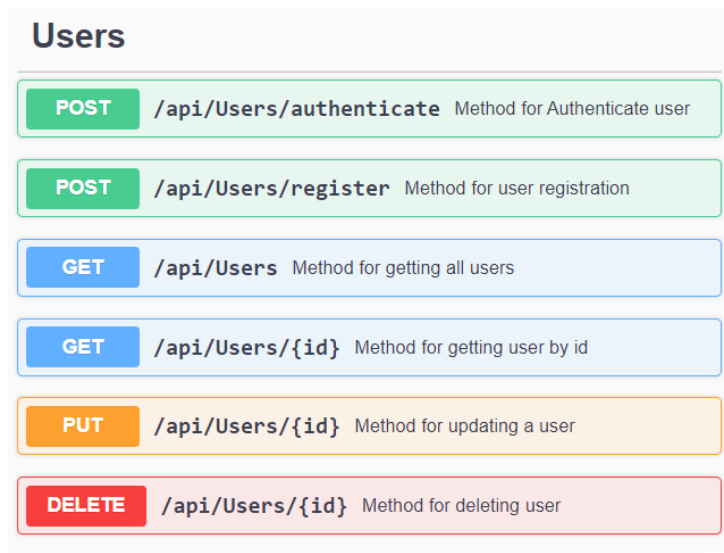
Users

POST /api/Users/authenticate Method for Authenticate user

POST /api/Users/register Method for user registration

GET /api/Users Method for getting all users

GET /api/Users/{id} Method for getting user by id

PUT /api/Users/{id} Method for updating a user

DELETE /api/Users/{id} Method for deleting user